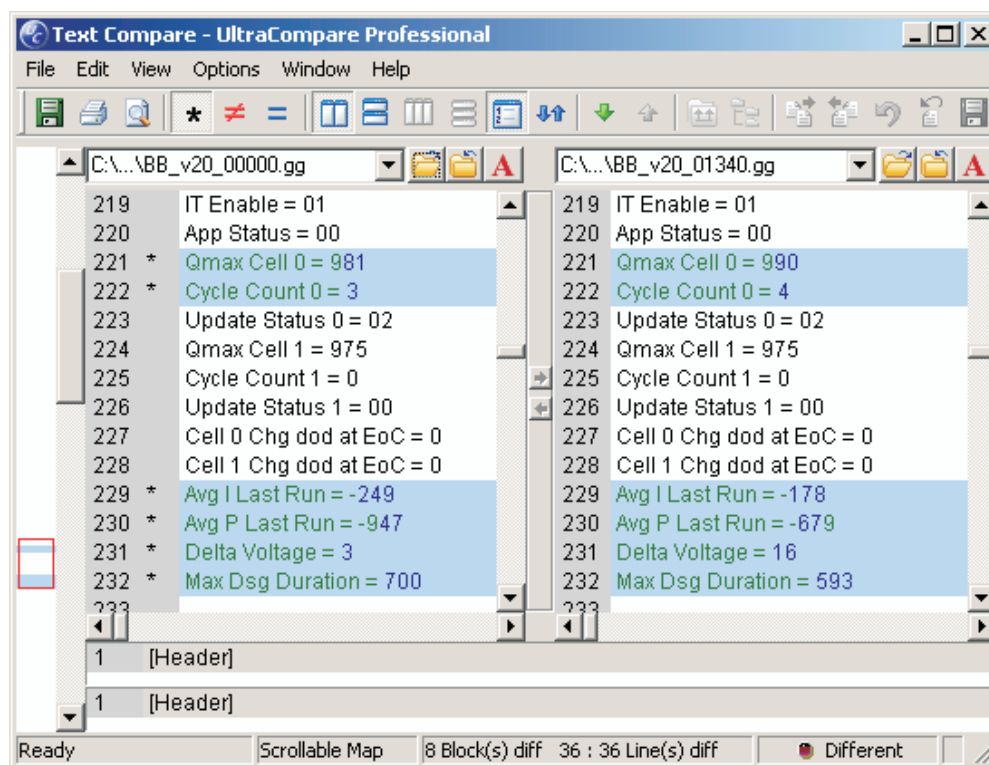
Text Compare - UltraCompare Professional

File Edit View Options Window Help

C:\...\BB_v20_00000.gg

219 IT Enable = 01
220 App Status = 00
221 * Qmax Cell 0 = 981
222 * Cycle Count 0 = 3
223 Update Status 0 = 02
224 Qmax Cell 1 = 975
225 Cycle Count 1 = 0
226 Update Status 1 = 00
227 Cell 0 Chg dod at EoC = 0
228 Cell 1 Chg dod at EoC = 0
229 * Avg I Last Run = -249
230 * Avg P Last Run = -947
231 * Delta Voltage = 3
232 * Max Dsg Duration = 700
233

C:\...\BB_v20_01340.gg

219 IT Enable = 01
220 App Status = 00
221 Qmax Cell 0 = 990
222 Cycle Count 0 = 4
223 Update Status 0 = 02
224 Qmax Cell 1 = 975
225 Cycle Count 1 = 0
226 Update Status 1 = 00
227 Cell 0 Chg dod at EoC = 0
228 Cell 1 Chg dod at EoC = 0
229 Avg I Last Run = -178
230 Avg P Last Run = -679
231 Delta Voltage = 16
232 Max Dsg Duration = 593
233

1 [Header]

1 [Header]

Ready | Scrollable Map | 8 Block(s) diff 36 : 36 Line(s) diff | Different